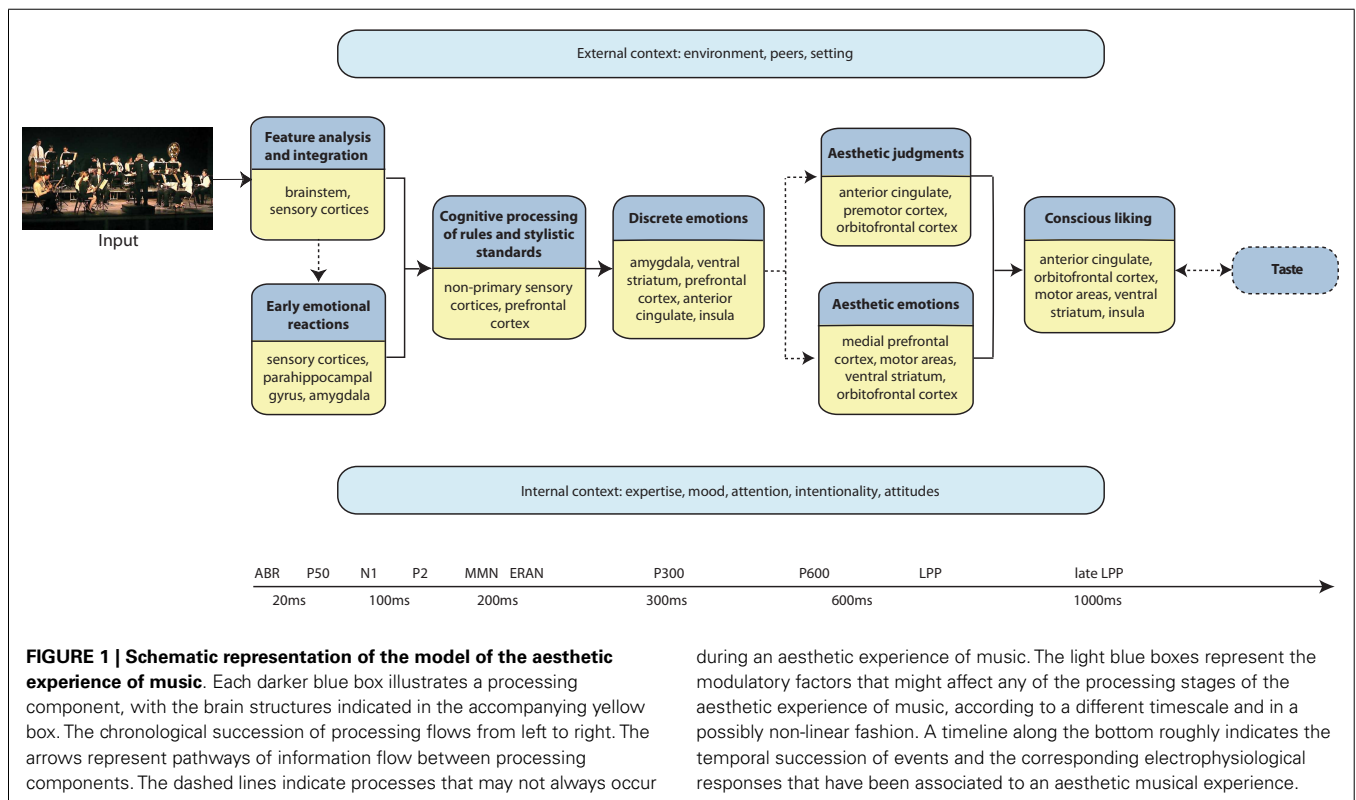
External context: environment, peers, setting

Input

Feature analysis and integration

brainstem, sensory cortices

Early emotional reactions

sensory cortices, parahippocampal gyrus, amygdala

Cognitive processing of rules and stylistic standards

non-primary sensory cortices, prefrontal cortex

Discrete emotions

amygdala, ventral striatum, prefrontal cortex, anterior cingulate, insula

Aesthetic judgments

anterior cingulate, premotor cortex, orbitofrontal cortex

Aesthetic emotions

medial prefrontal cortex, motor areas, ventral striatum, orbitofrontal cortex

Conscious liking

anterior cingulate, orbitofrontal cortex, motor areas, ventral striatum, insula

Taste

Internal context: expertise, mood, attention, intentionality, attitudes

ABR P50 N1 P2 MMN ERAN P300 P600 LPP late LPP

20ms 100ms 200ms 300ms 600ms 1000ms

**FIGURE 1 | Schematic representation of the model of the aesthetic experience of music**. Each darker blue box illustrates a processing component, with the brain structures indicated in the accompanying yellow box. The chronological succession of processing flows from left to right. The arrows represent pathways of information flow between processing components. The dashed lines indicate processes that may not always occur during an aesthetic experience of music. The light blue boxes represent the modulatory factors that might affect any of the processing stages of the aesthetic experience of music, according to a different timescale and in a possibly non-linear fashion. A timeline along the bottom roughly indicates the temporal succession of events and the corresponding electrophysiological responses that have been associated to an aesthetic musical experience.